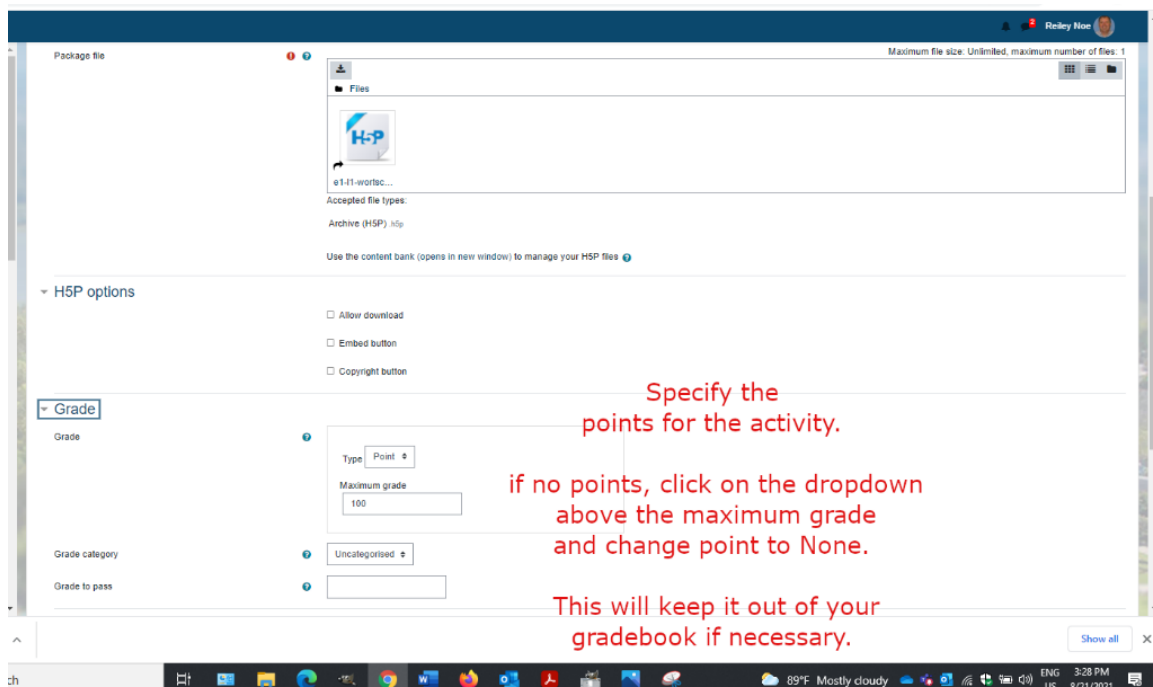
Reiley Noe

Package file

Maximum file size: Unlimited, maximum number of files: 1

Files

H5P

e1-l1-wortsc...

Accepted file types:

Archive (H5P) .h5p

Use the content bank (opens in new window) to manage your H5P files

H5P options

Allow download

Embed button

Copyright button

Grade

Grade

Type Point

Maximum grade

100

Grade category

Uncategorised

Grade to pass

Specify the points for the activity.

if no points, click on the dropdown above the maximum grade and change point to None.

This will keep it out of your gradebook if necessary.

Show all

ch

89°F Mostly cloudy

ENG US

3:28 PM 9/21/2021